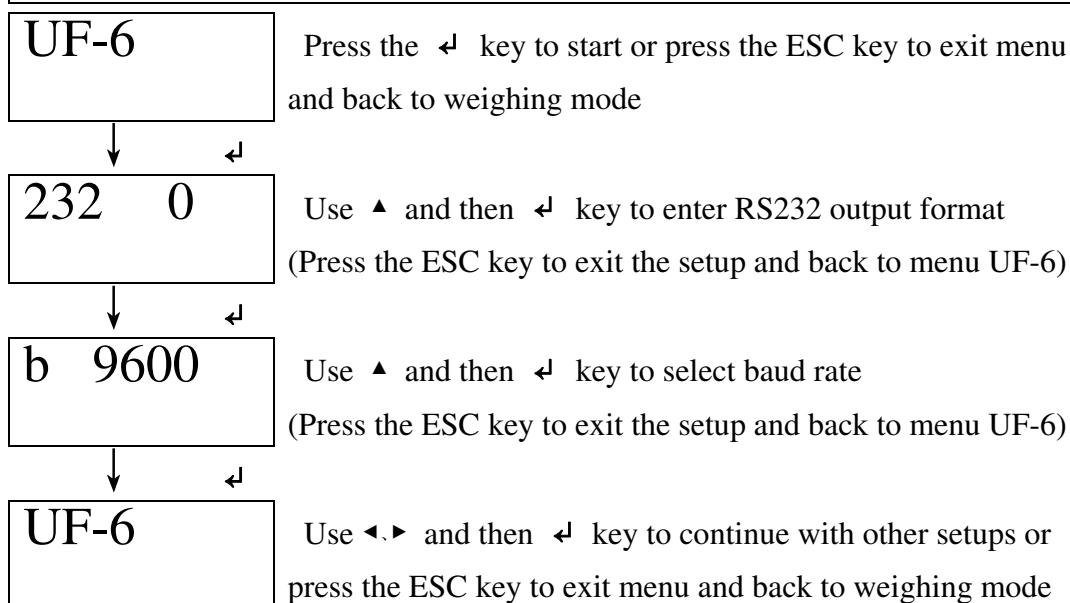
UF-6

Press the ↵ key to start or press the ESC key to exit menu and back to weighing mode

↵

232 0

Use ▲ and then ↵ key to enter RS232 output format (Press the ESC key to exit the setup and back to menu UF-6)

↵

b 9600

Use ▲ and then ↵ key to select baud rate (Press the ESC key to exit the setup and back to menu UF-6)

↵

UF-6

Use ◄、► and then ↵ key to continue with other setups or press the ESC key to exit menu and back to weighing mode